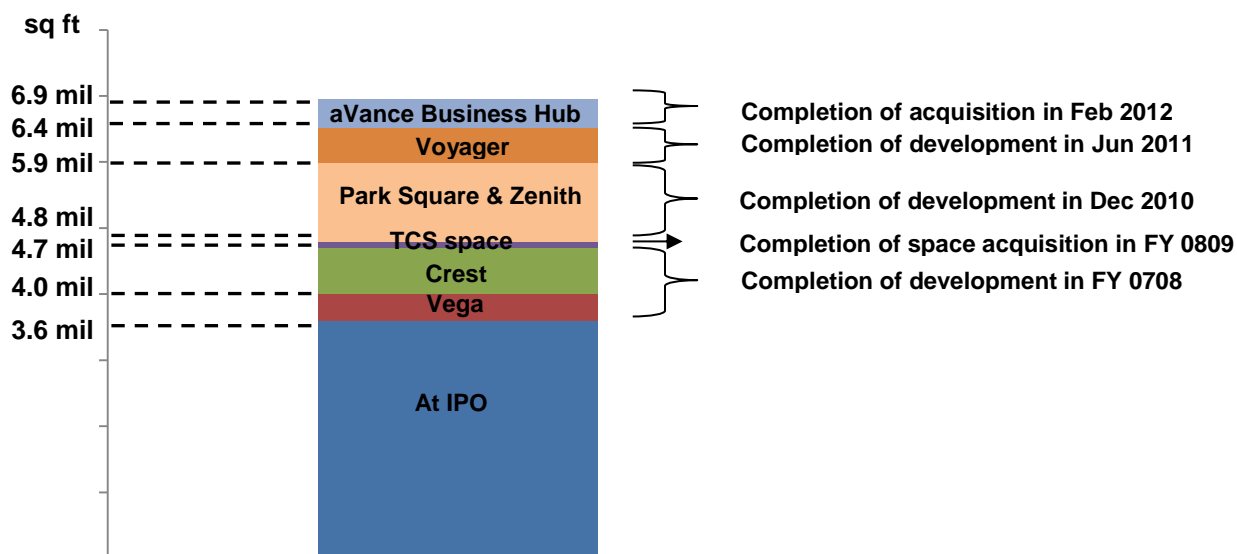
sq ft

6.9 mil
6.4 mil
5.9 mil
4.8 mil
4.7 mil
4.0 mil
3.6 mil

aVance Business Hub
Voyager
Park Square & Zenith
TCS space
Crest
Vega
At IPO

Completion of acquisition in Feb 2012
Completion of development in Jun 2011
Completion of development in Dec 2010
Completion of space acquisition in FY 0809
Completion of development in FY 0708